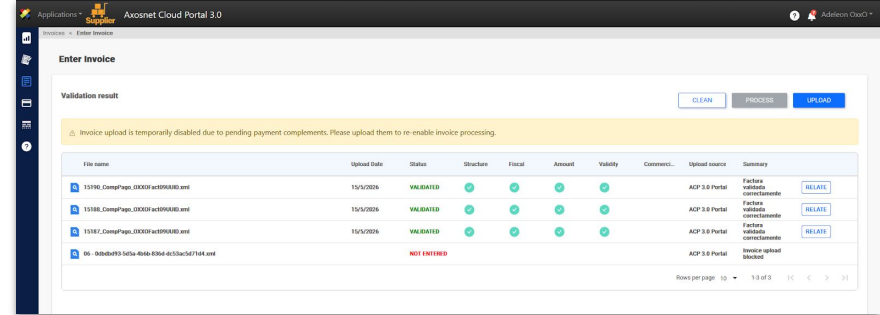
Applications Supplier Axosnet Cloud Portal 3.0

Adeleon OxxO

Invoices » Enter Invoice

Enter Invoice

Validation result

CLEAN PROCESS UPLOAD

⚠ Invoice upload is temporarily disabled due to pending payment complements. Please upload them to re-enable invoice processing.

| File name | Upload Date | Status | Structure | Fiscal | Amount | Validity | Commerci... | Upload source | Summary | |
|---|---|---|---|---|---|---|---|---|---|---|
| 15190_CompPago_OXXOFact09UUID.xml | 15/5/2026 | VALIDATED | ✓ | ✓ | ✓ | ✓ | | ACP 3.0 Portal | Factura validada correctamente | RELATE |
| 15188_CompPago_OXXOFact09UUID.xml | 15/5/2026 | VALIDATED | ✓ | ✓ | ✓ | ✓ | | ACP 3.0 Portal | Factura validada correctamente | RELATE |
| 15187_CompPago_OXXOFact09UUID.xml | 15/5/2026 | VALIDATED | ✓ | ✓ | ✓ | ✓ | | ACP 3.0 Portal | Factura validada correctamente | RELATE |
| 06 - 0dbdbd93-5d5a-4b6b-836d-dc53ac5d71d4.xml | | NOT ENTERED | | | | | | ACP 3.0 Portal | Invoice upload blocked | |

Rows per page 10 1-3 of 3